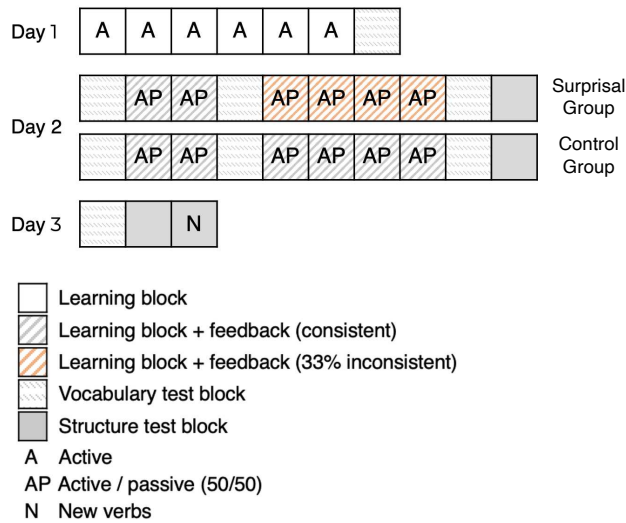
Day 1 | A | A | A | A | A | A |

Day 2
| | AP | AP | | AP | AP | AP | AP | | | Surprisal Group
| | AP | AP | | AP | AP | AP | AP | | | Control Group

Day 3 | | | N |

Learning block
Learning block + feedback (consistent)
Learning block + feedback (33% inconsistent)
Vocabulary test block
Structure test block
A Active
AP Active / passive (50/50)
N New verbs